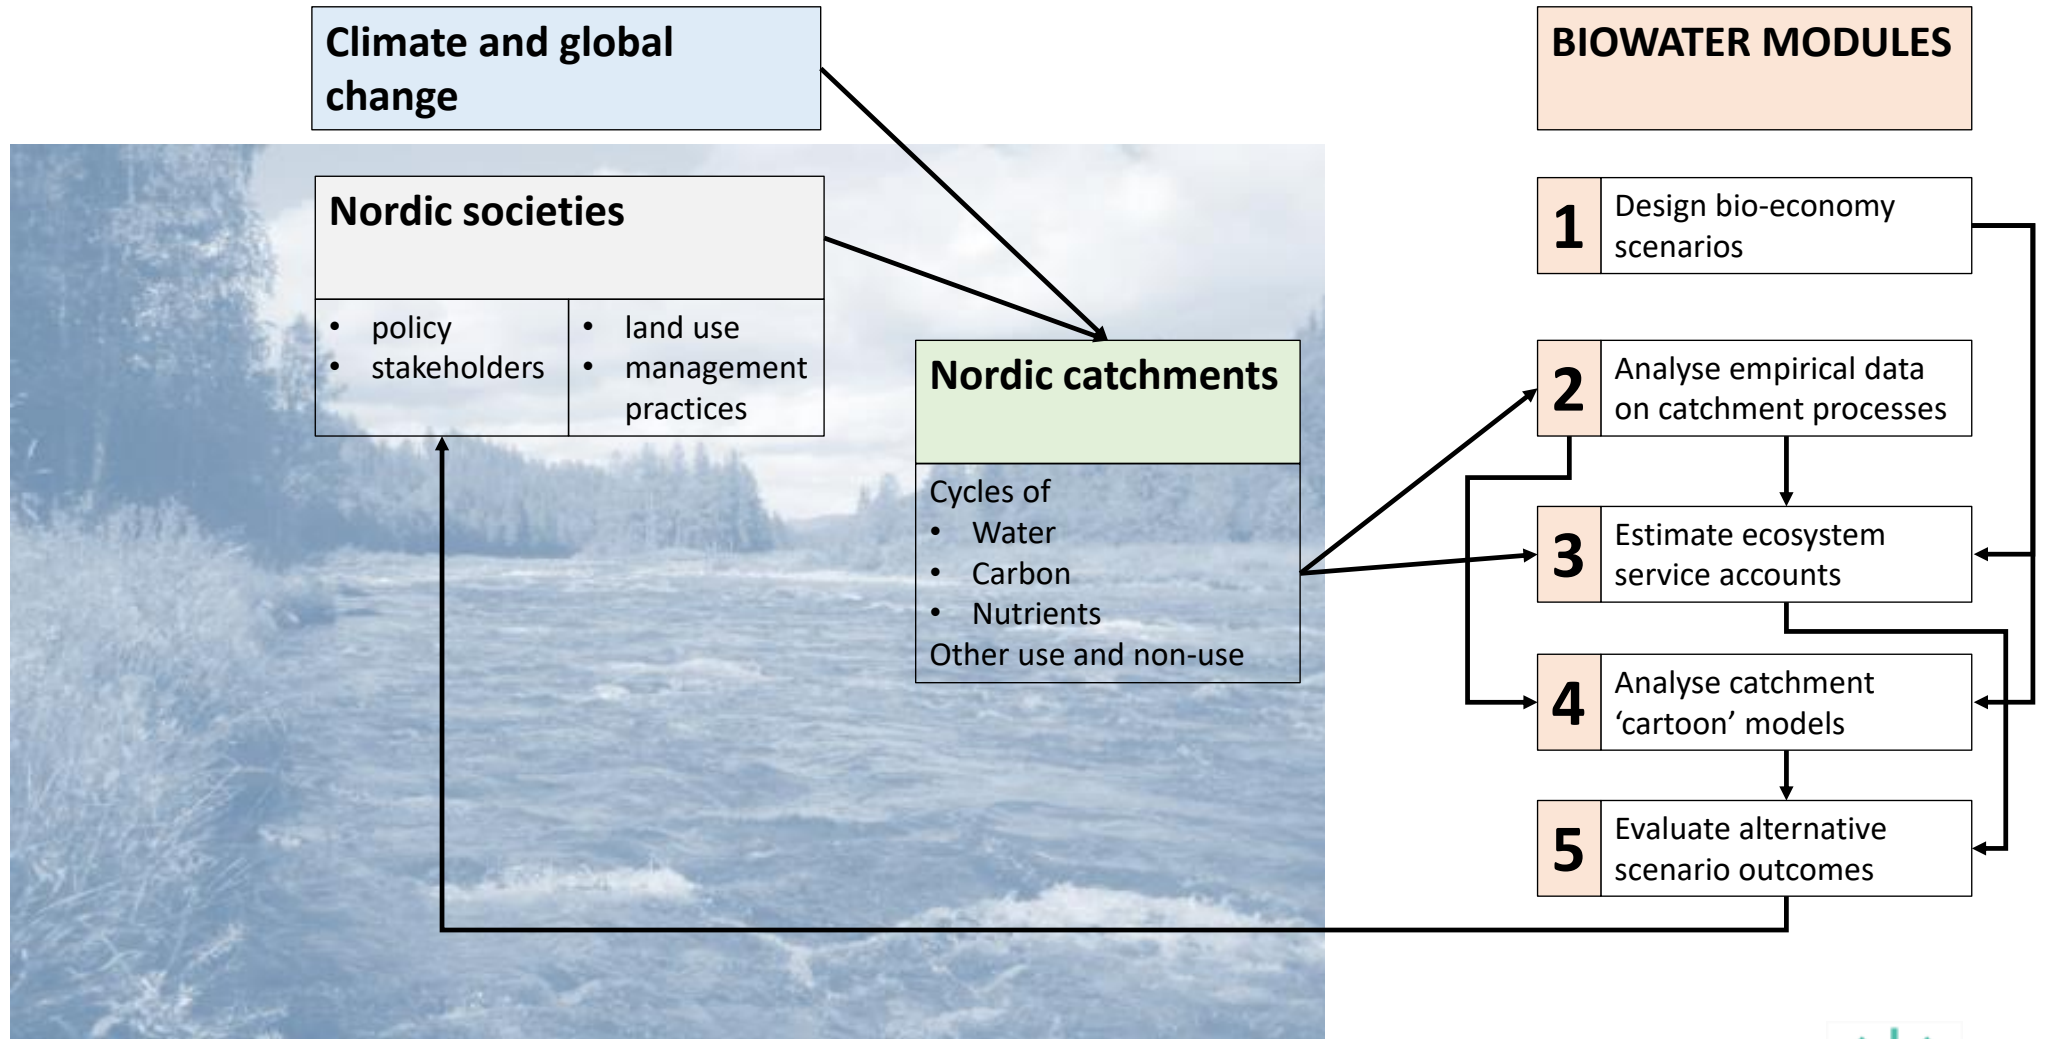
Climate and global change

BIOWATER MODULES

Nordic societies

- policy
- stakeholders

- land use
- management practices

Nordic catchments

Cycles of
- Water
- Carbon
- Nutrients

Other use and non-use

1 Design bio-economy scenarios

2 Analyse empirical data on catchment processes

3 Estimate ecosystem service accounts

4 Analyse catchment ‘cartoon’ models

5 Evaluate alternative scenario outcomes